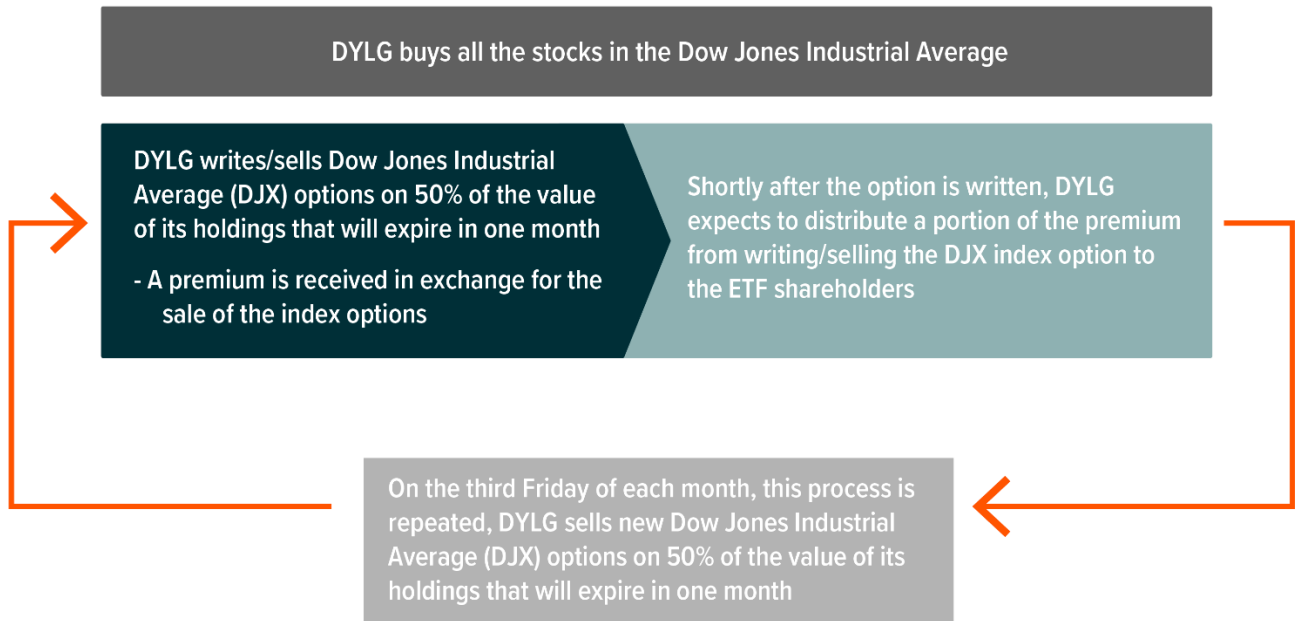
DYLG buys all the stocks in the Dow Jones Industrial Average

DYLG writes/sells Dow Jones Industrial Average (DJX) options on 50% of the value of its holdings that will expire in one month

- A premium is received in exchange for the sale of the index options

Shortly after the option is written, DYLG expects to distribute a portion of the premium from writing/selling the DJX index option to the ETF shareholders

On the third Friday of each month, this process is repeated, DYLG sells new Dow Jones Industrial Average (DJX) options on 50% of the value of its holdings that will expire in one month